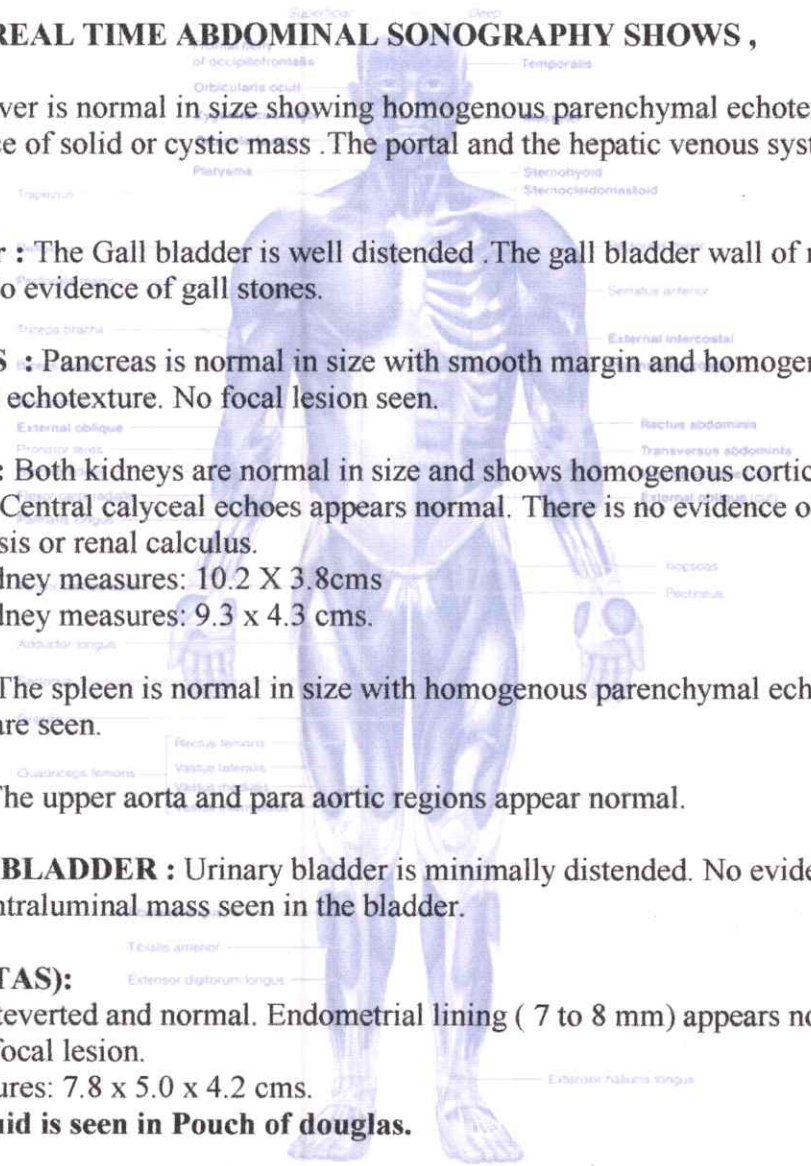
REAL TIME ABDOMINAL SONOGRAPHY SHOWS ,

ver is normal in size showing homogenous parenchymal echote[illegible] ce of solid or cystic mass .The portal and the hepatic venous syst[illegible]

r : The Gall bladder is well distended .The gall bladder wall of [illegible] o evidence of gall stones.

S : Pancreas is normal in size with smooth margin and homoger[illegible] echotexture. No focal lesion seen.

: Both kidneys are normal in size and shows homogenous cortic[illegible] Central calyceal echoes appears normal. There is no evidence o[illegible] sis or renal calculus.
dney measures: 10.2 X 3.8cms
dney measures: 9.3 x 4.3 cms.

The spleen is normal in size with homogenous parenchymal ech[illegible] are seen.

The upper aorta and para aortic regions appear normal.

BLADDER : Urinary bladder is minimally distended. No evide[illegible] ntraluminal mass seen in the bladder.

TAS):
teverted and normal. Endometrial lining ( 7 to 8 mm) appears no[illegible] focal lesion.
ures: 7.8 x 5.0 x 4.2 cms.
uid is seen in Pouch of douglas.

Superficial Deep Frontal belly of occipitofrontalis Temporalis Orbicularis oculi Platysma Sternohyoid Sternocleidomastoid Trapezius Serratus anterior Triceps brachii External intercostal External oblique Rectus abdominis Pronator teres Transversus abdominis External oblique (cut) Iliopsoas Pectineus Adductor longus Rectus femoris Vastus lateralis Quadriceps femoris Tibialis anterior Extensor digitorum longus Extensor hallucis longus